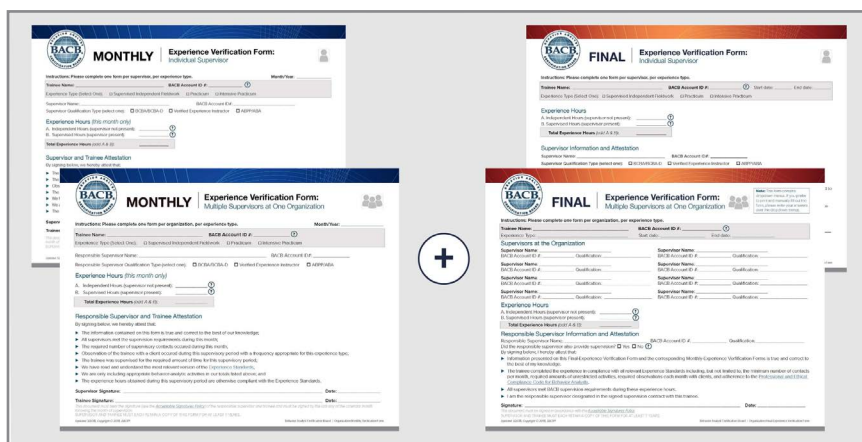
BACB

MONTHLY | Experience Verification Form: Individual Supervisor

Instructions: Please complete one form per supervisor, per experience type.

Month/Year:

Trainee Name:

BACB Account ID #:

Experience Type (Select One): ☐ Supervised Independent Fieldwork ☐ Practicum ☐ Intensive Practicum

Supervisor Name:

BACB Account ID#:

Supervisor Qualification Type (select one): ☐ BCBA/BCBA-D ☐ Verified Experience Instructor ☐ ABPP/ABA

Experience Hours (this month only)

A. Independent Hours (supervisor not present):

B. Supervised Hours (supervisor present):

Total Experience Hours (add A & B):

Supervisor and Trainee Attestation

By signing below, we hereby attest that:

BACB

MONTHLY | Experience Verification Form: Multiple Supervisors at One Organization

Instructions: Please complete one form per organization, per experience type.

Month/Year:

Trainee Name:

BACB Account ID #:

Experience Type (Select One): ☐ Supervised Independent Fieldwork ☐ Practicum ☐ Intensive Practicum

Responsible Supervisor Name:

BACB Account ID#:

Responsible Supervisor Qualification Type (select one): ☐ BCBA/BCBA-D ☐ Verified Experience Instructor ☐ ABPP/ABA

Experience Hours (this month only)

A. Independent Hours (supervisor not present):

B. Supervised Hours (supervisor present):

Total Experience Hours (add A & B):

Responsible Supervisor and Trainee Attestation

By signing below, we hereby attest that:

► The information contained on this form is true and correct to the best of our knowledge.

► All supervisors met the supervisor requirements during this month.

► The required number of supervisory contacts occurred during this month.

► Observation of the trainee with a client occurred during this supervisory period with a frequency appropriate for this experience type.

► The trainee was supervised for the required amount of time for this supervisory period.

► We have read and understand the most relevant version of the Experience Standards.

► We are not including applicable behavior-analytic activities or our knowledge about.

► The experience hours obtained during this supervisory period are otherwise compliant with the Experience Standards.

Supervisor Signature:

Date:

Trainee Signature:

Date:

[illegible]

+

BACB

FINAL | Experience Verification Form: Individual Supervisor

Instructions: Please complete one form per supervisor, per experience type.

Trainee Name:

BACB Account ID #:

Start date:

End date:

Experience Type (Select One): ☐ Supervised Independent Fieldwork ☐ Practicum ☐ Intensive Practicum

Experience Hours

A. Independent Hours (supervisor not present):

B. Supervised Hours (supervisor present):

Total Experience Hours (add A & B):

Supervisor Information and Attestation

Supervisor Name:

BACB Account ID#:

Supervisor Qualification Type (select one): ☐ BCBA/BCBA-D ☐ Verified Experience Instructor ☐ ABPP/ABA

BACB

FINAL | Experience Verification Form: Multiple Supervisors at One Organization

Instructions: Please complete one form per organization, per experience type.

Trainee Name:

BACB Account ID #:

Experience Type:

Start date:

End date:

Supervisors at the Organization

Supervisor Name:

BACB Account ID #:

Qualification:

Supervisor Name:

BACB Account ID #:

Qualification:

Supervisor Name:

BACB Account ID #:

Qualification:

Supervisor Name:

BACB Account ID #:

Qualification:

Supervisor Name:

BACB Account ID #:

Qualification:

Supervisor Name:

BACB Account ID #:

Qualification:

Experience Hours

A. Independent Hours (supervisor not present):

B. Supervised Hours (supervisor present):

Total Experience Hours (add A & B):

Responsible Supervisor Information and Attestation

Responsible Supervisor Name:

BACB Account ID #:

Qualification:

Did the responsible supervisor also provide supervision? ☐ Yes ☐ No

By signing below, I hereby attest that:

► Information provided on this Final Experience Verification Form and the corresponding Monthly Experience Verification Forms is true and correct to the best of my knowledge.

► The trainee completed the experience in compliance with all relevant Experience Standards including, but not limited to, the minimum number of contacts per month, required amounts of unrestricted activities, required observations with clients, and adherence to the Professional and Ethical Compliance Code for Behavior Analysts.

► All supervisors met BACB supervisor requirements during these experience hours.

► I am the responsible supervisor designated in the signed supervision contract with this trainee.

Signature:

Date:

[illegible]